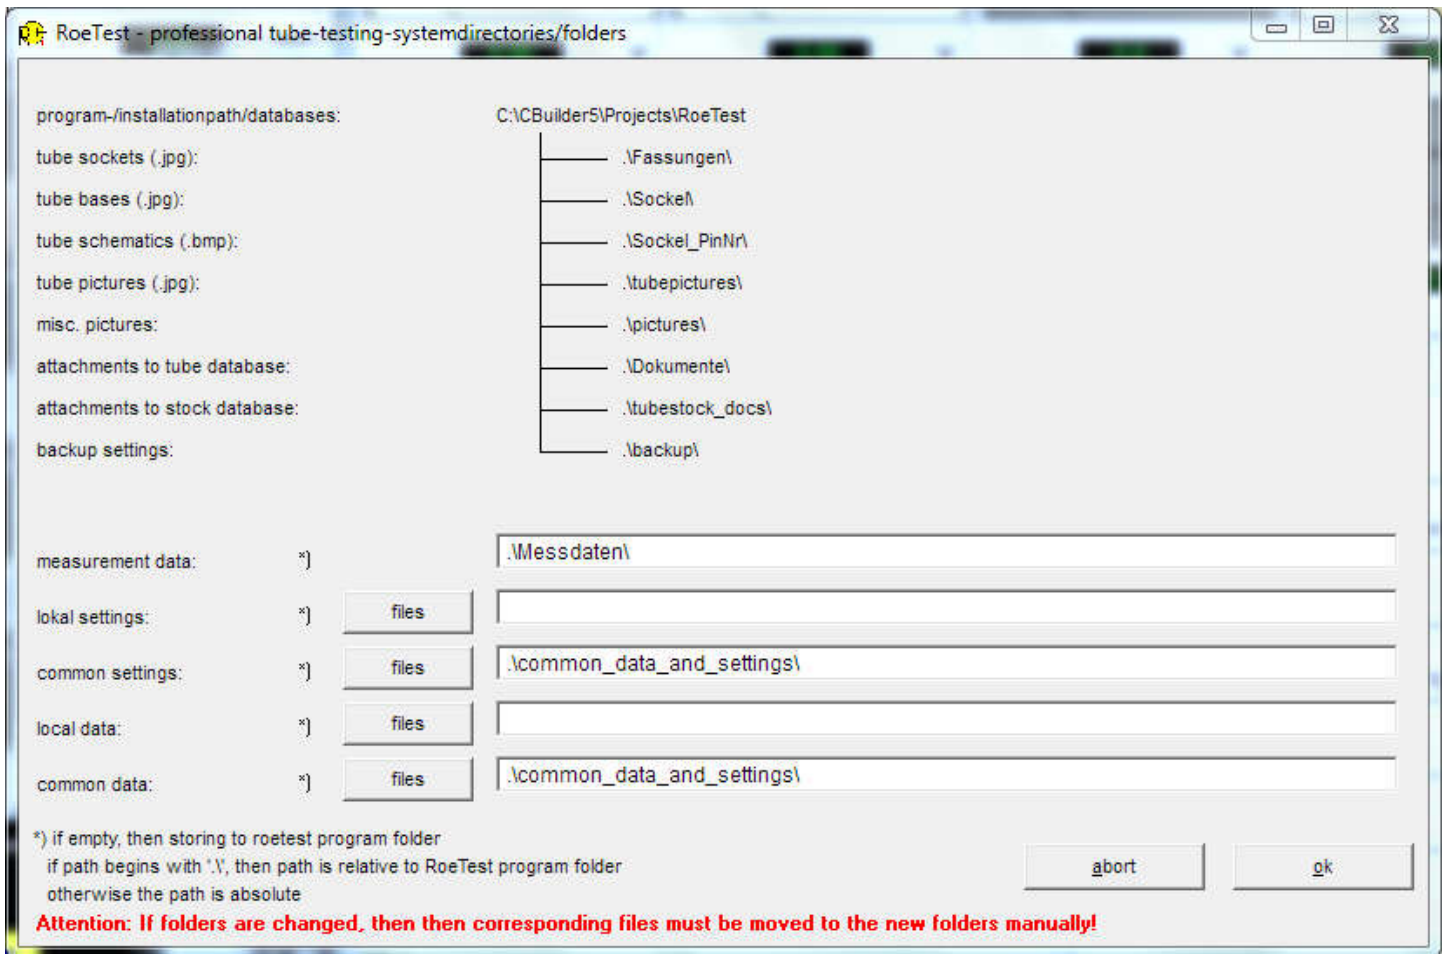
RoeTest - professional tube-testing-systemdirectories/folders

program-/installationpath/databases: C:\CBuilder5\Projects\RoeTest

tube sockets (.jpg): .\Fassungen\

tube bases (.jpg): .\Sockel\

tube schematics (.bmp): .\Sockel_PinNr\

tube pictures (.jpg): .\tubepictures\

misc. pictures: .\pictures\

attachments to tube database: .\Dokumente\

attachments to stock database: .\tubestock_docs\

backup settings: .\backup\

measurement data: *) .\Messdaten\

lokal settings: *) files

common settings: *) files .\common_data_and_settings\

local data: *) files

common data: *) files .\common_data_and_settings\

*) if empty, then storing to roetest program folder
if path begins with '.\', then path is relative to RoeTest program folder
otherwise the path is absolute

abort ok

Attention: If folders are changed, then then corresponding files must be moved to the new folders manually!